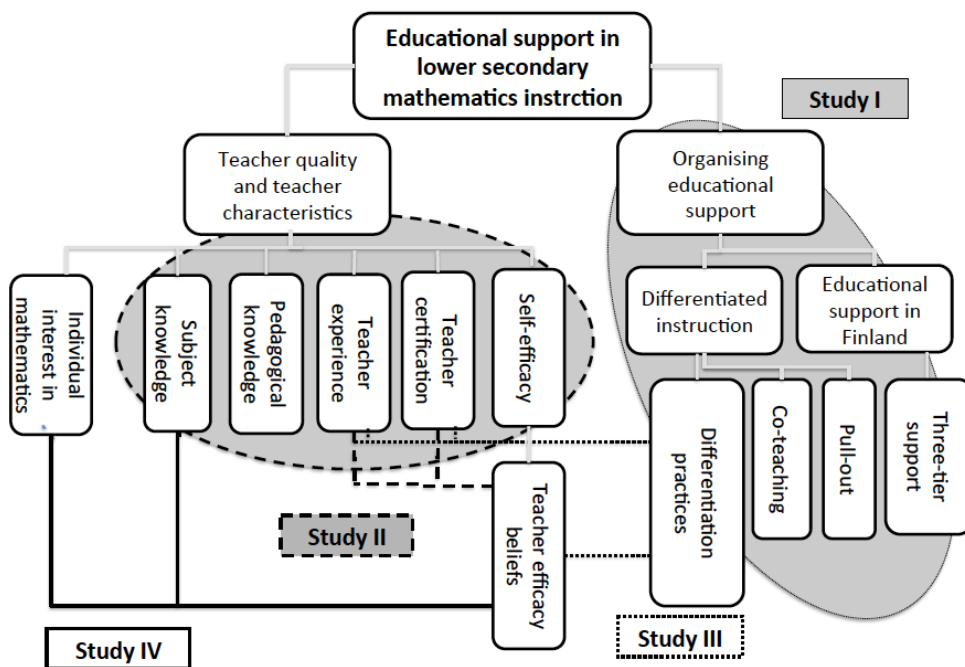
Educational support in lower secondary mathematics instrction

Study I

Teacher quality and teacher characteristics

Organising educational support

Individual interest in mathematics

Subject knowledge

Pedagogical knowledge

Teacher experience

Teacher certification

Self-efficacy

Differentiated instruction

Educational support in Finland

Differentiation practices

Co-teaching

Pull-out

Three-tier support

Teacher efficacy beliefs

Study II

Study III

Study IV